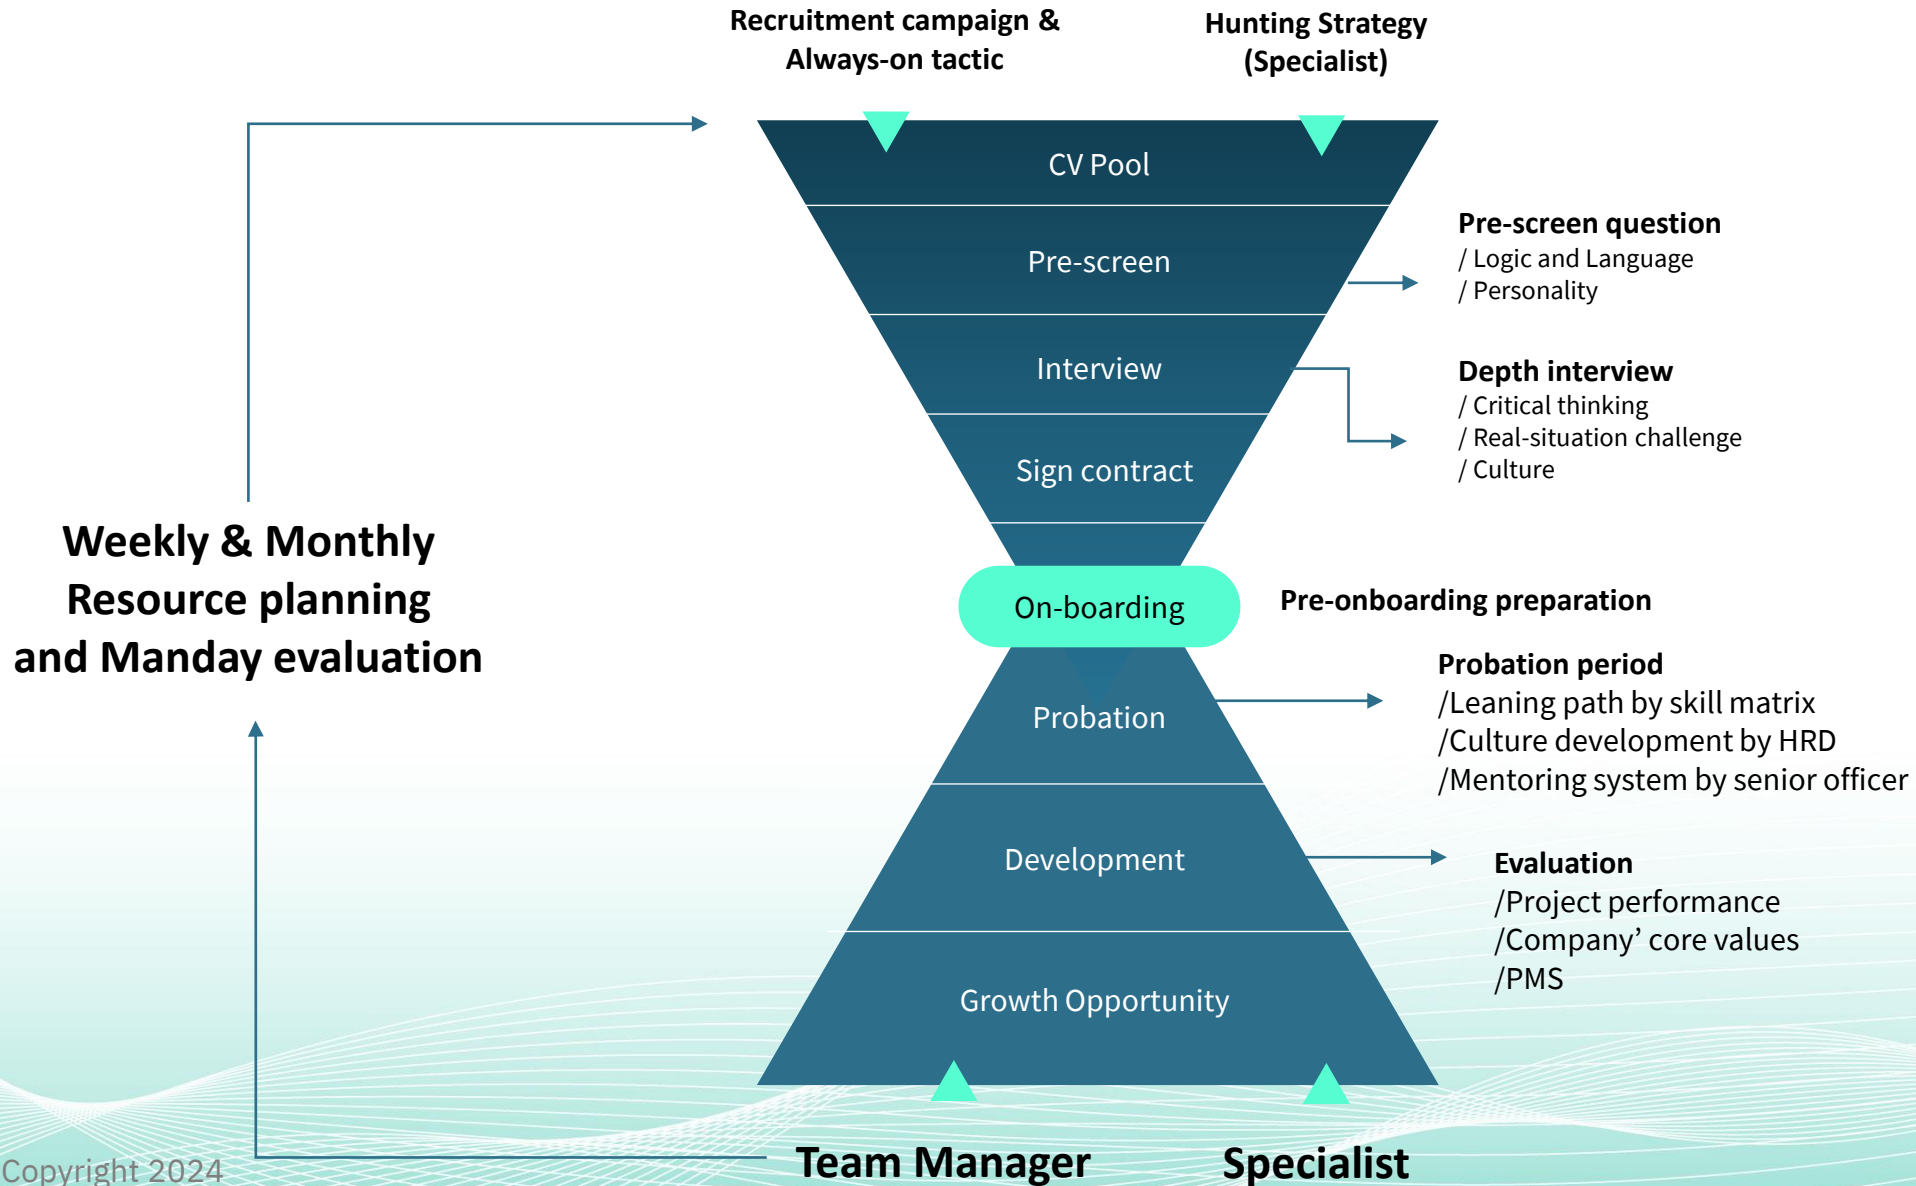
Recruitment campaign & Always-on tactic

Hunting Strategy (Specialist)

CV Pool

Pre-screen

Interview

Sign contract

On-boarding

Probation

Development

Growth Opportunity

Pre-screen question
/ Logic and Language
/ Personality

Depth interview
/ Critical thinking
/ Real-situation challenge
/ Culture

Pre-onboarding preparation

Probation period
/Leaning path by skill matrix
/Culture development by HRD
/Mentoring system by senior officer

Evaluation
/Project performance
/Company' core values
/PMS

Weekly & Monthly Resource planning and Manday evaluation

Team Manager

Specialist

Copyright 2024